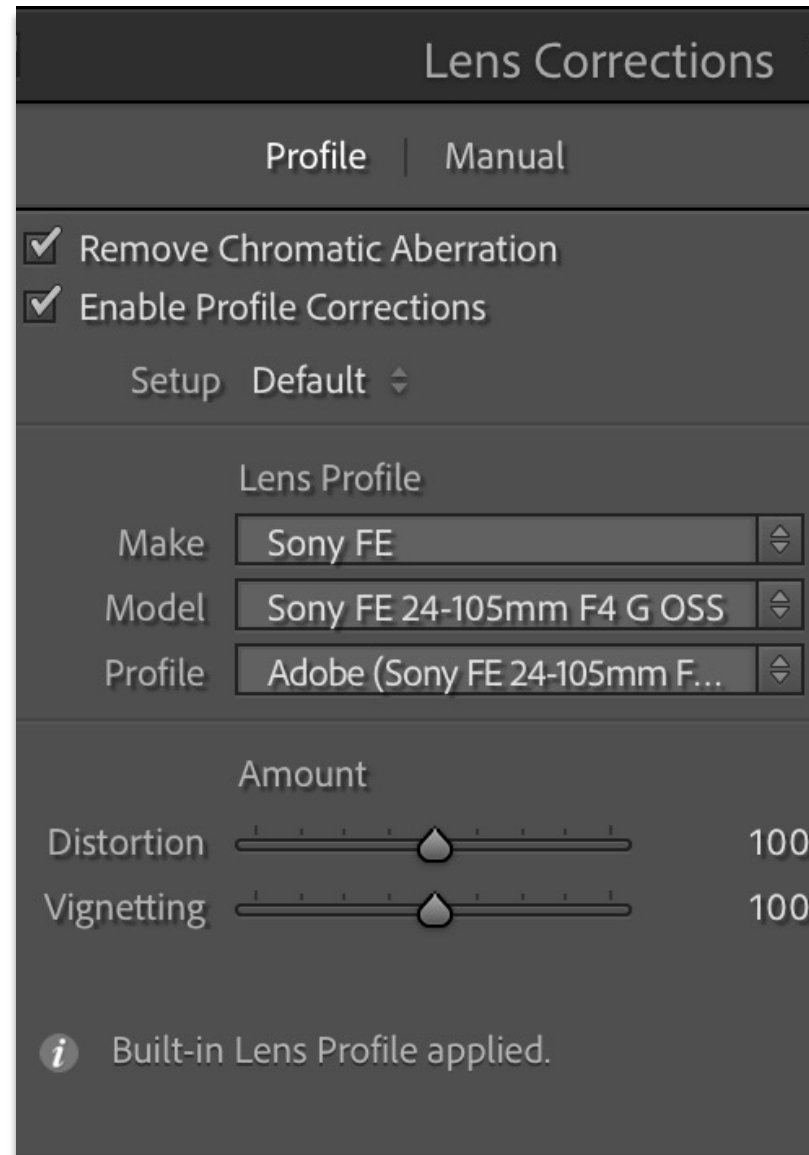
Lens Corrections

Profile | Manual

Remove Chromatic Aberration

Enable Profile Corrections

Setup Default

Lens Profile

Make Sony FE

Model Sony FE 24-105mm F4 G OSS

Profile Adobe (Sony FE 24-105mm F...

Amount

Distortion 100

Vignetting 100

Built-in Lens Profile applied.